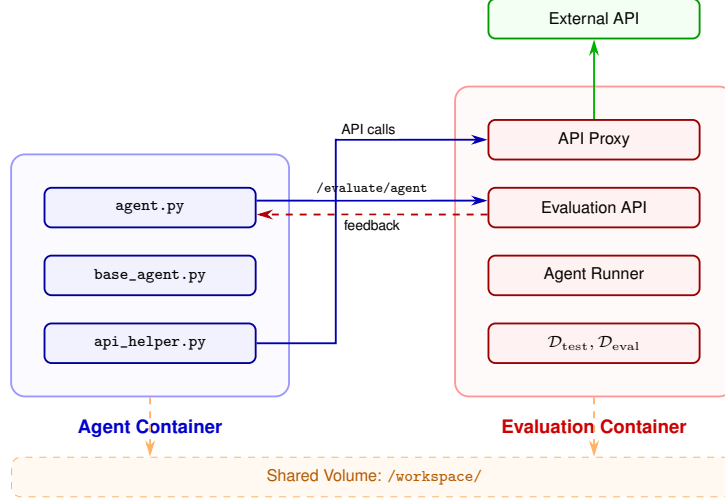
External API

API calls

API Proxy

/evaluate/agent

agent.py

Evaluation API

feedback

base_agent.py

Agent Runner

api_helper.py

$\mathcal{D}_{\text{test}}, \mathcal{D}_{\text{eval}}$

Agent Container

Evaluation Container

Shared Volume: /workspace/